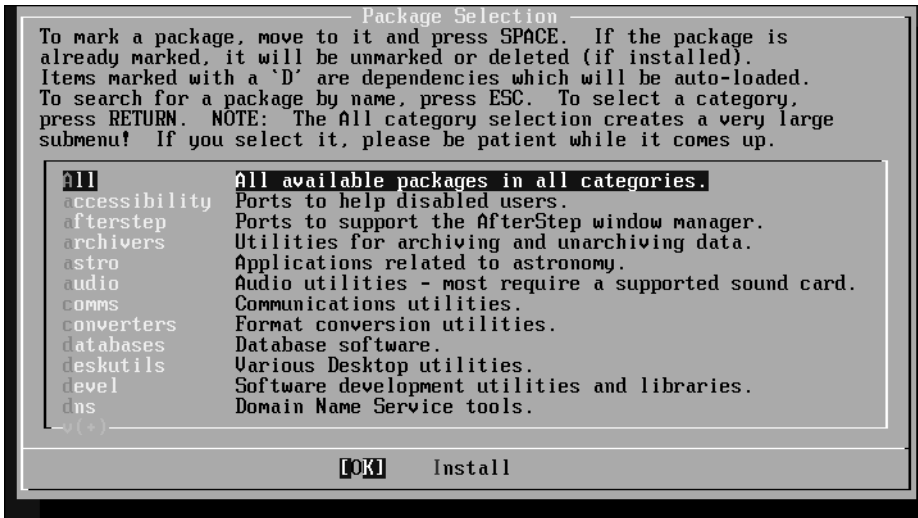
Package Selection

To mark a package, move to it and press SPACE. If the package is already marked, it will be unmarked or deleted (if installed). Items marked with a `D' are dependencies which will be auto-loaded. To search for a package by name, press ESC. To select a category, press RETURN. NOTE: The All category selection creates a very large submenu! If you select it, please be patient while it comes up.

| | |
|---|---|
| All | All available packages in all categories. |
| accessibility | Ports to help disabled users. |
| afterstep | Ports to support the AfterStep window manager. |
| archivers | Utilities for archiving and unarchiving data. |
| astro | Applications related to astronomy. |
| audio | Audio utilities - most require a supported sound card. |
| comms | Communications utilities. |
| converters | Format conversion utilities. |
| databases | Database software. |
| deskutils | Various Desktop utilities. |
| devel | Software development utilities and libraries. |
| dns | Domain Name Service tools. |

v(+)

[OK] Install